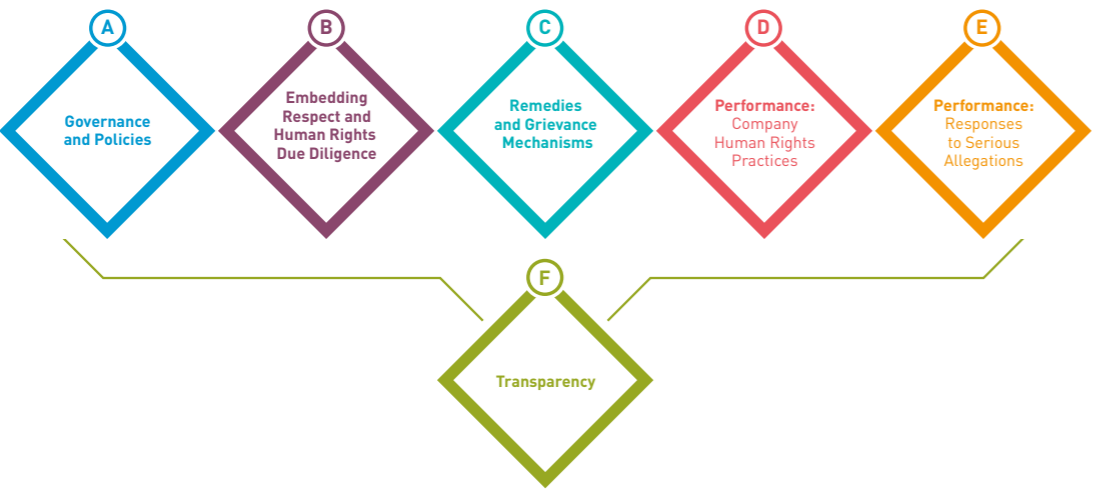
A
Governance and Policies

B
Embedding Respect and Human Rights Due Diligence

C
Remedies and Grievance Mechanisms

D
Performance: Company Human Rights Practices

E
Performance: Responses to Serious Allegations

F
Transparency